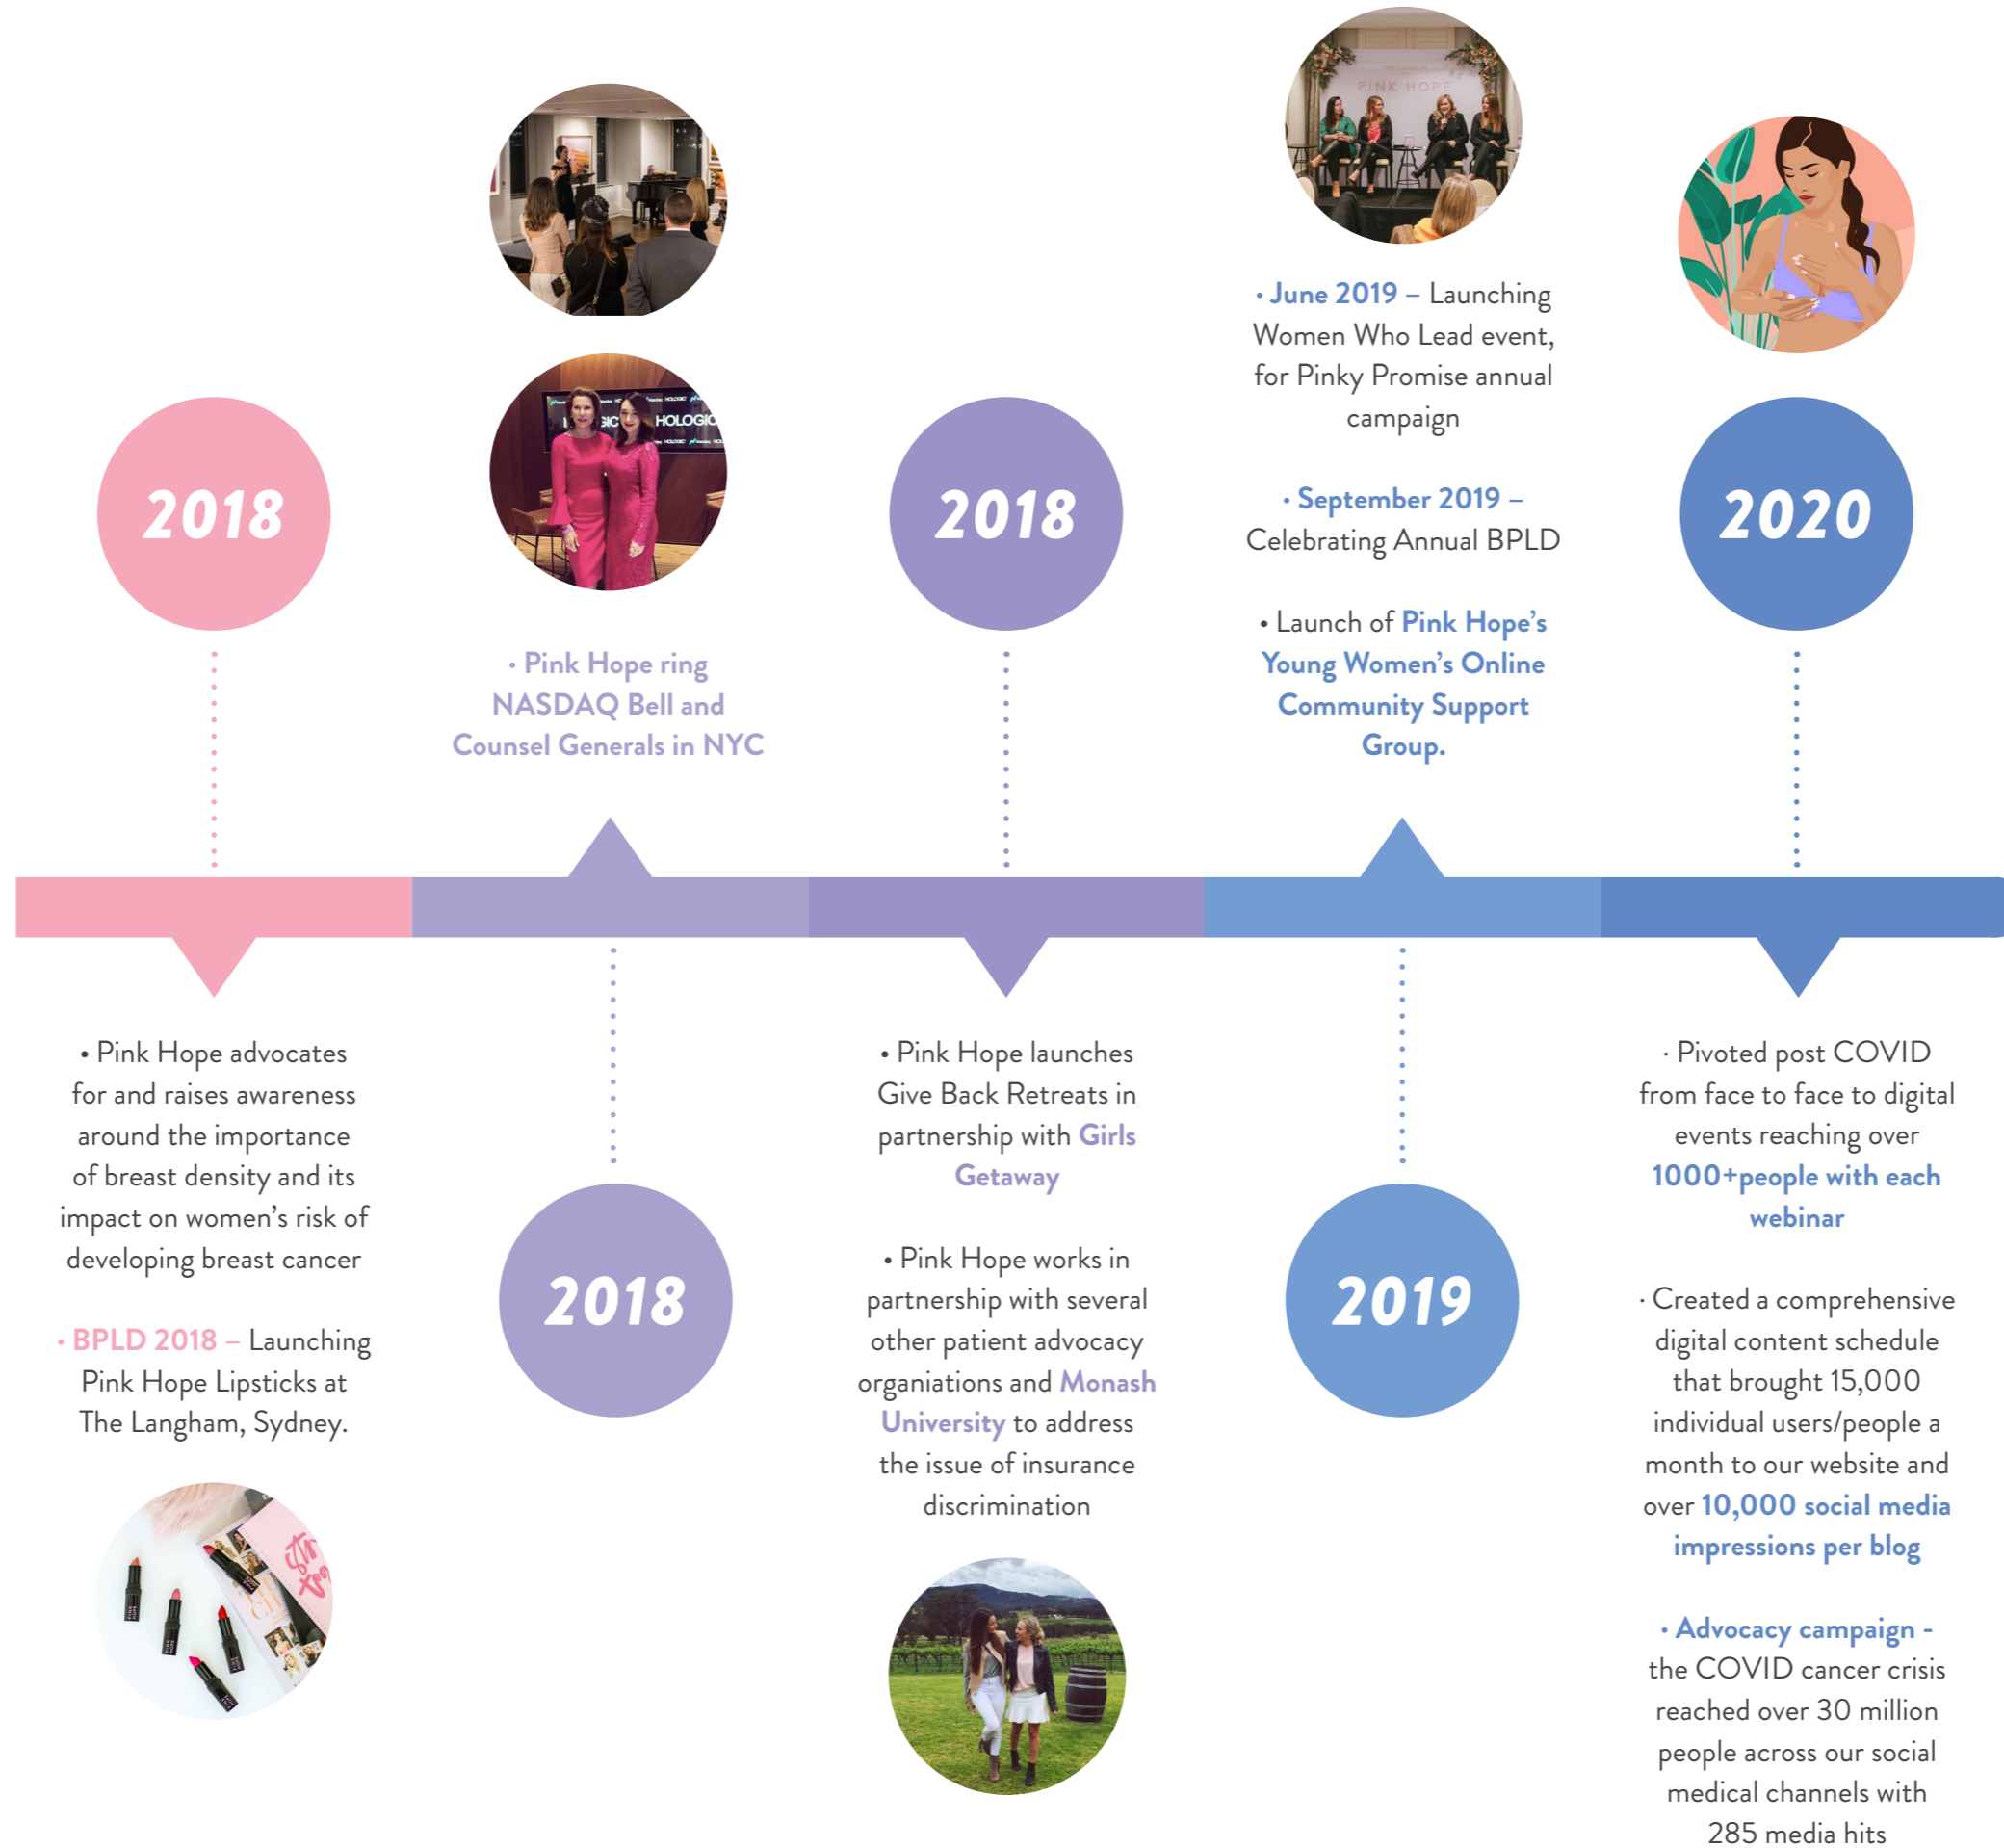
2018

• Pink Hope advocates for and raises awareness around the importance of breast density and its impact on women's risk of developing breast cancer

• BPLD 2018 – Launching Pink Hope Lipsticks at The Langham, Sydney.

• Pink Hope ring NASDAQ Bell and Counsel Generals in NYC

2018

2018

• Pink Hope launches Give Back Retreats in partnership with Girls Getaway

• Pink Hope works in partnership with several other patient advocacy organiations and Monash University to address the issue of insurance discrimination

• June 2019 – Launching Women Who Lead event, for Pinky Promise annual campaign

• September 2019 – Celebrating Annual BPLD

• Launch of Pink Hope's Young Women's Online Community Support Group.

2019

2020

· Pivoted post COVID from face to face to digital events reaching over 1000+people with each webinar

· Created a comprehensive digital content schedule that brought 15,000 individual users/people a month to our website and over 10,000 social media impressions per blog

• Advocacy campaign - the COVID cancer crisis reached over 30 million people across our social medical channels with 285 media hits